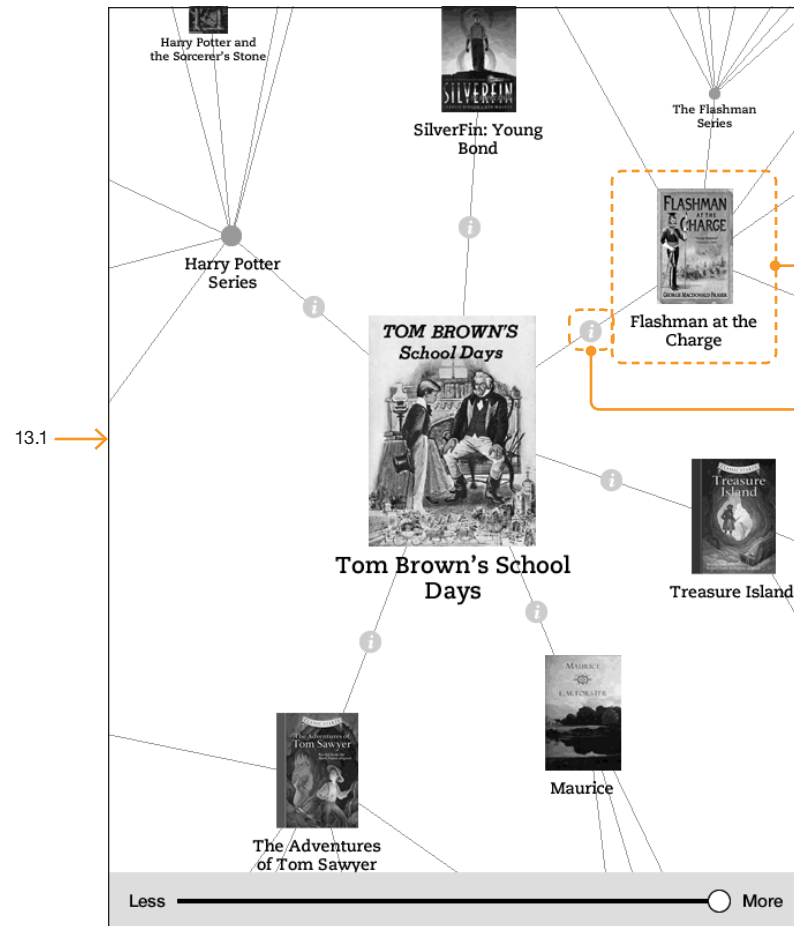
Harry Potter and the Sorcerer's Stone

SILVERFIN

SilverFin: Young Bond

The Flashman Series

Harry Potter Series

FLASHMAN AT THE CHARGE

GEORGE MACDONALD FRASER

Flashman at the Charge

13.1

TOM BROWN'S School Days

Tom Brown's School Days

Treasure Island

Treasure Island

MAURICE

E.M. FORSTER

Maurice

The Adventures of Tom Sawyer

The Adventures of Tom Sawyer

Less

More